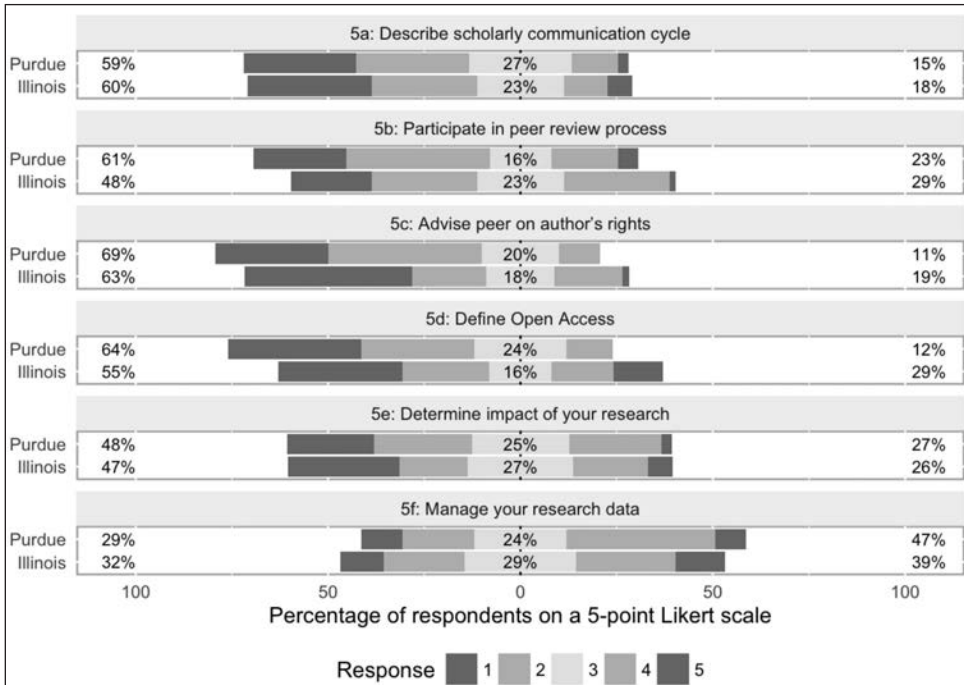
5a: Describe scholarly communication cycle
Purdue 59% 27% 15%
Illinois 60% 23% 18%

5b: Participate in peer review process
Purdue 61% 16% 23%
Illinois 48% 23% 29%

5c: Advise peer on author's rights
Purdue 69% 20% 11%
Illinois 63% 18% 19%

5d: Define Open Access
Purdue 64% 24% 12%
Illinois 55% 16% 29%

5e: Determine impact of your research
Purdue 48% 25% 27%
Illinois 47% 27% 26%

5f: Manage your research data
Purdue 29% 24% 47%
Illinois 32% 29% 39%

100 50 0 50 100
Percentage of respondents on a 5-point Likert scale

Response 1 2 3 4 5